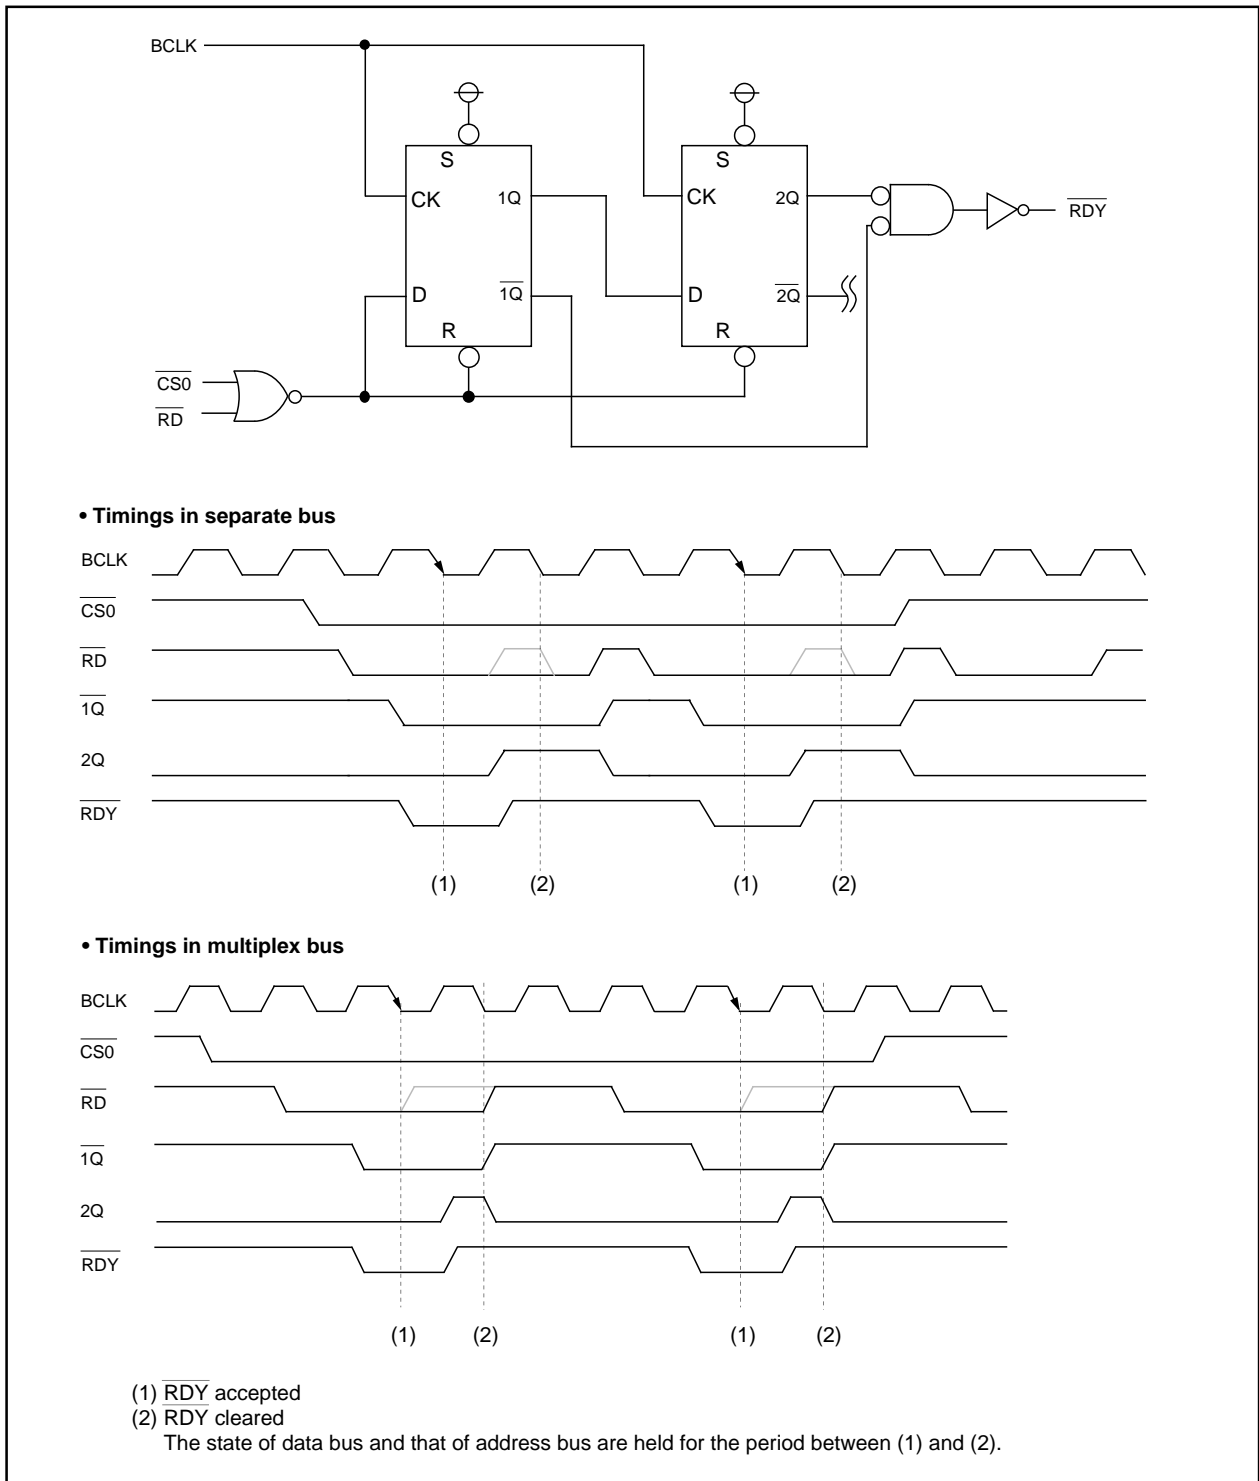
BCLK

S

CK

1Q

D

$\overline{1Q}$

R

S

CK

2Q

D

$\overline{2Q}$

R

$\overline{RDY}$

$\overline{CS0}$

$\overline{RD}$

• Timings in separate bus

BCLK

$\overline{CS0}$

$\overline{RD}$

$\overline{1Q}$

2Q

$\overline{RDY}$

(1) (2) (1) (2)

• Timings in multiplex bus

BCLK

$\overline{CS0}$

$\overline{RD}$

$\overline{1Q}$

2Q

$\overline{RDY}$

(1) (2) (1) (2)

(1) $\overline{RDY}$ accepted
(2) $\overline{RDY}$ cleared
The state of data bus and that of address bus are held for the period between (1) and (2).